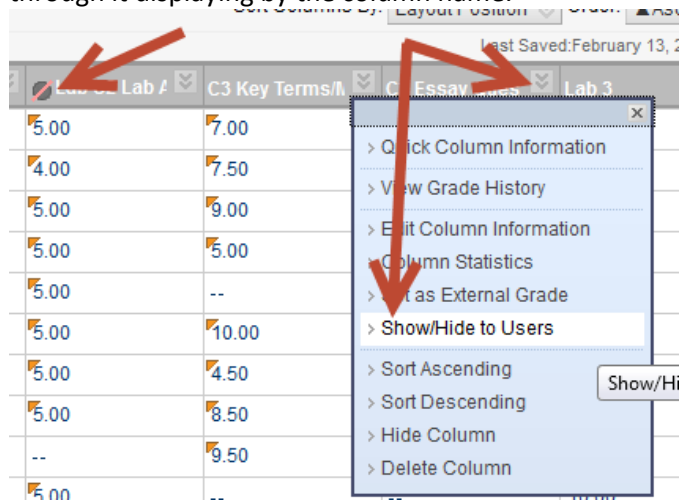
through it displaying by the column name.

Sort Columns By: Layout Position Order: Asc

Last Saved:February 13,

Lab A | C3 Key Terms/M | C Essay | Lab 3

| | |
|---|---|
| 5.00 | 7.00 |
| 4.00 | 7.50 |
| 5.00 | 9.00 |
| 5.00 | 5.00 |
| 5.00 | -- |
| 5.00 | 10.00 |
| 5.00 | 4.50 |
| 5.00 | 8.50 |
| -- | 9.50 |
| 5.00 | -- |

×

> Quick Column Information
> View Grade History
> Edit Column Information
> Column Statistics
> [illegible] as External Grade
> Show/Hide to Users
> Sort Ascending
> Sort Descending
> Hide Column
> Delete Column

Show/Hi